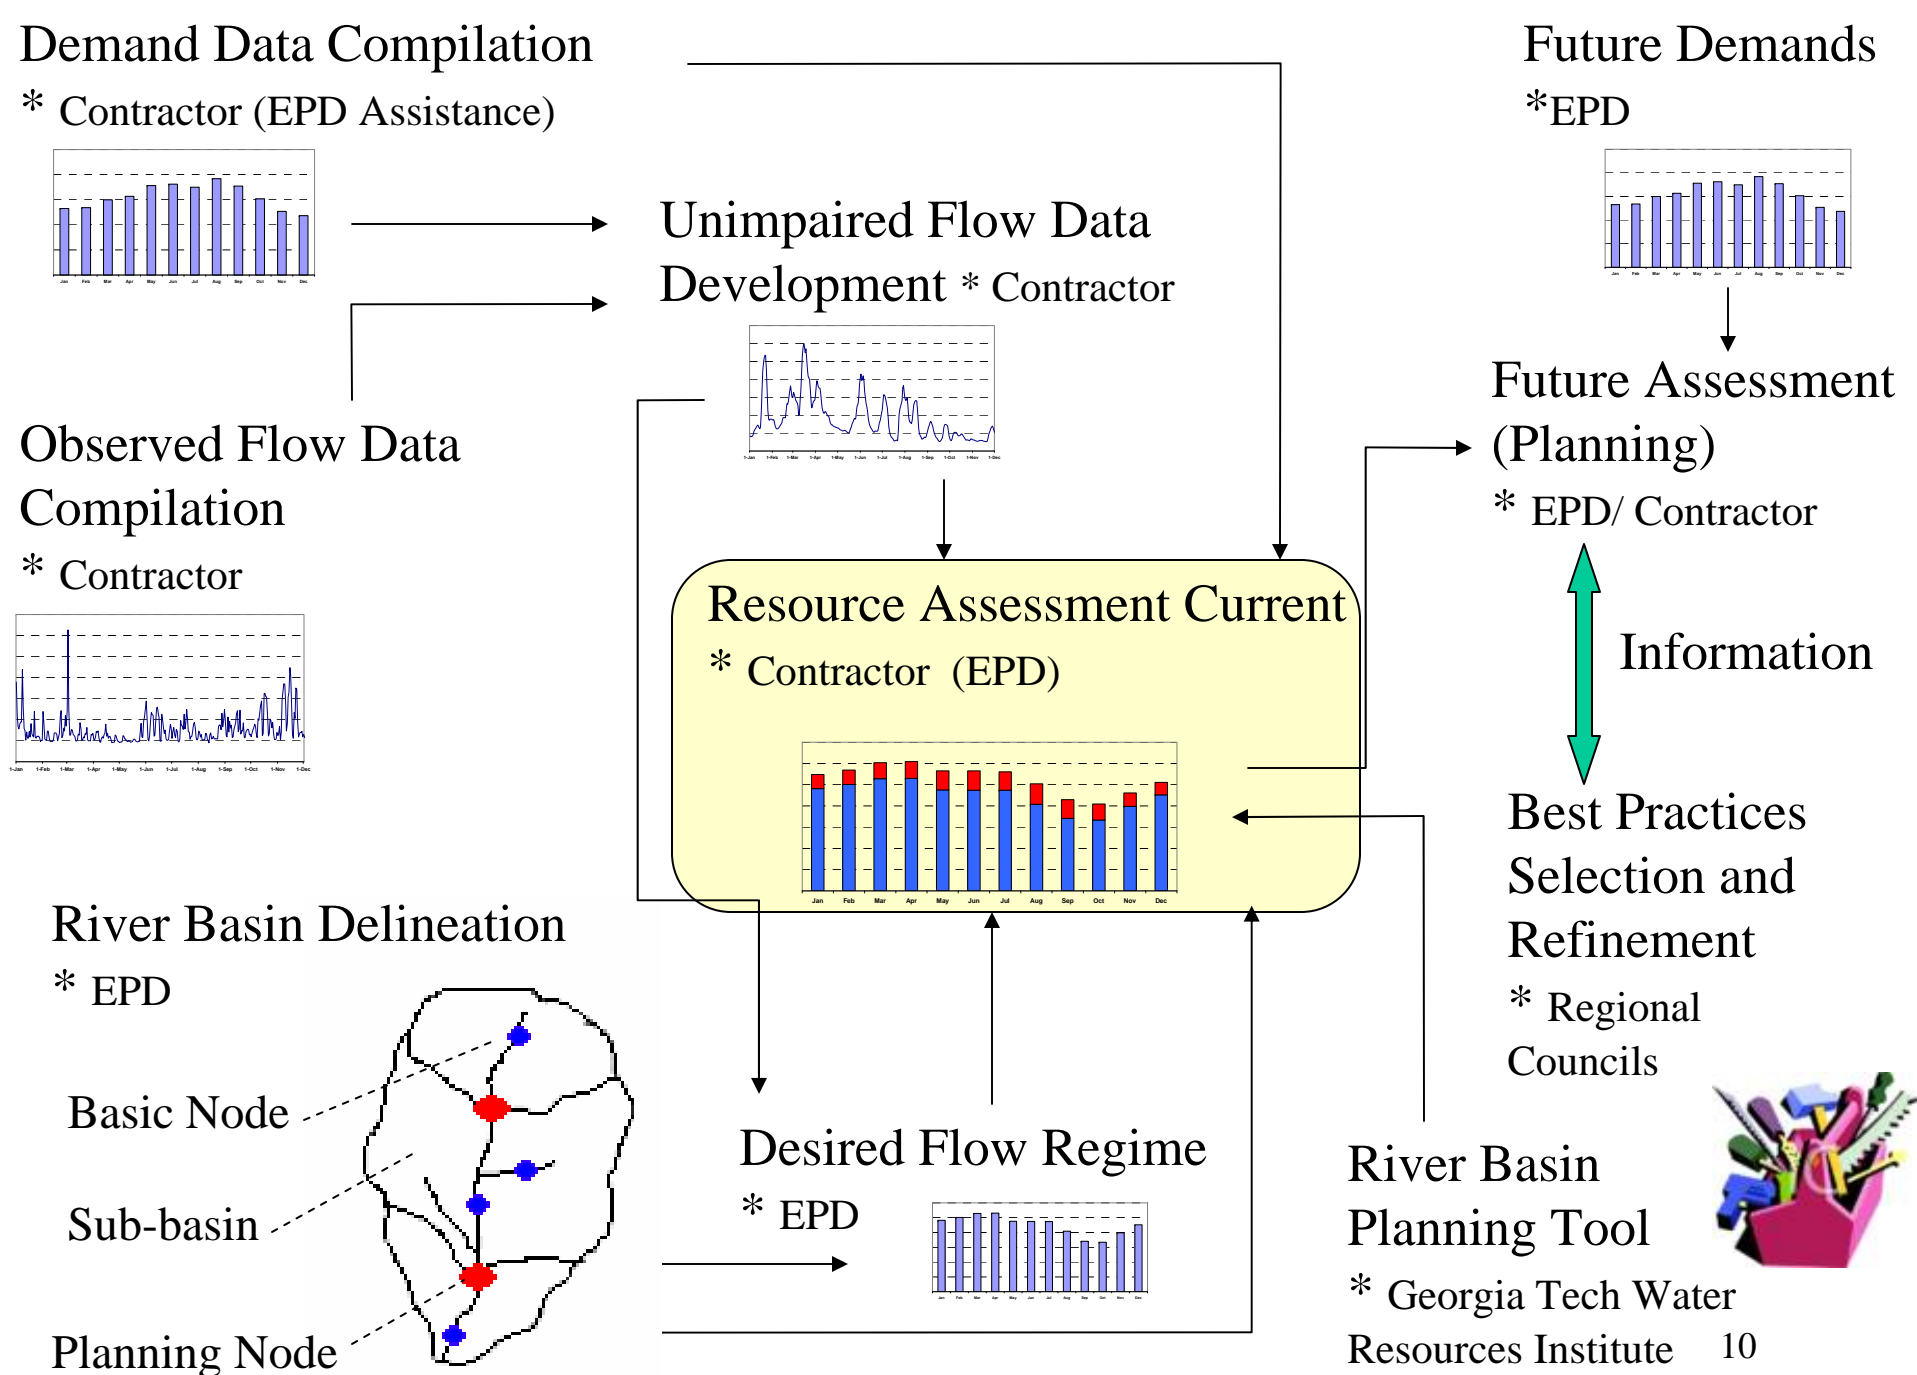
Demand Data Compilation

* Contractor (EPD Assistance)

Jan Feb Mar Apr May Jun Jul Aug Sep Oct Nov Dec

Future Demands

*EPD

Jan Feb Mar Apr May Jun Jul Aug Sep Oct Nov Dec

Unimpaired Flow Data Development * Contractor

1-Jan 1-Feb 1-Mar 1-Apr 1-May 1-Jun 1-Jul 1-Aug 1-Sep 1-Oct 1-Nov 1-Dec

Future Assessment (Planning)

* EPD/ Contractor

Observed Flow Data Compilation

* Contractor

1-Jan 1-Feb 1-Mar 1-Apr 1-May 1-Jun 1-Jul 1-Aug 1-Sep 1-Oct 1-Nov 1-Dec

Resource Assessment Current

* Contractor (EPD)

Jan Feb Mar Apr May Jun Jul Aug Sep Oct Nov Dec

Information

Best Practices Selection and Refinement

* Regional Councils

River Basin Delineation

* EPD

Basic Node

Sub-basin

Planning Node

Desired Flow Regime

* EPD

Jan Feb Mar Apr May Jun Jul Aug Sep Oct Nov Dec

River Basin Planning Tool

* Georgia Tech Water Resources Institute

10